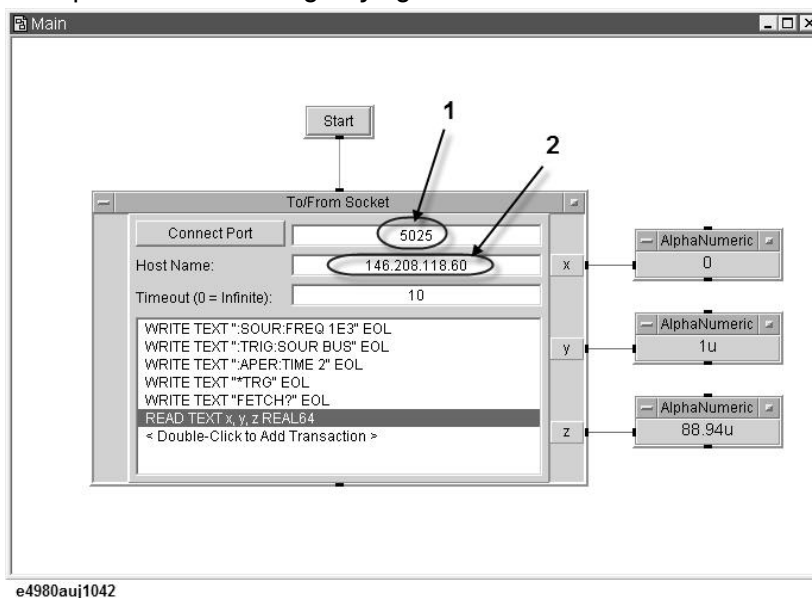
Main

Start

1

2

To/From Socket

Connect Port
5025

Host Name:
146.208.118.60

Timeout (0 = Infinite):
10

WRITE TEXT ":SOUR:FREQ 1E3" EOL
WRITE TEXT ":TRIG:SOUR BUS" EOL
WRITE TEXT ":APER:TIME 2" EOL
WRITE TEXT "*TRG" EOL
WRITE TEXT "FETCH?" EOL
READ TEXT x, y, z REAL64
< Double-Click to Add Transaction >

x
y
z

AlphaNumeric
0

AlphaNumeric
1u

AlphaNumeric
88.94u

e4980auj1042